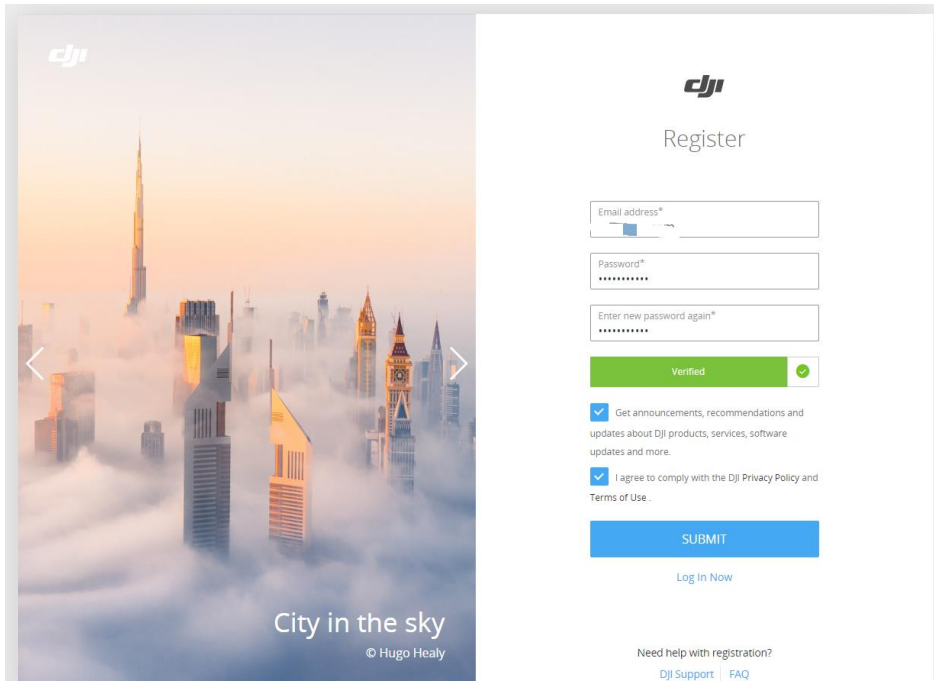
dji

City in the sky
© Hugo Healy

dji
Register

Email address*
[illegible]

Password*
•••••••••••

Enter new password again*
•••••••••••

Verified

Get announcements, recommendations and updates about DJI products, services, software updates and more.

I agree to comply with the DJI Privacy Policy and Terms of Use .

SUBMIT

Log In Now

Need help with registration?
DJI Support | FAQ